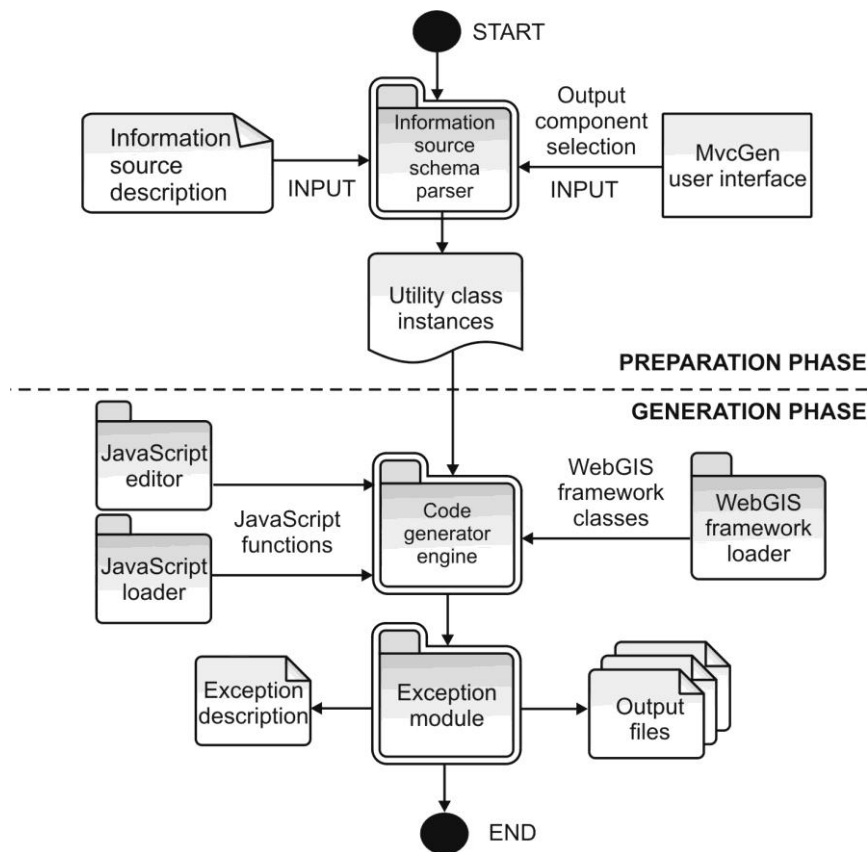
START

Information source description

INPUT

Information source schema parser

Output component selection

INPUT

MvcGen user interface

Utility class instances

PREPARATION PHASE

GENERATION PHASE

JavaScript editor

JavaScript functions

JavaScript loader

Code generator engine

WebGIS framework classes

WebGIS framework loader

Exception description

Exception module

Output files

END